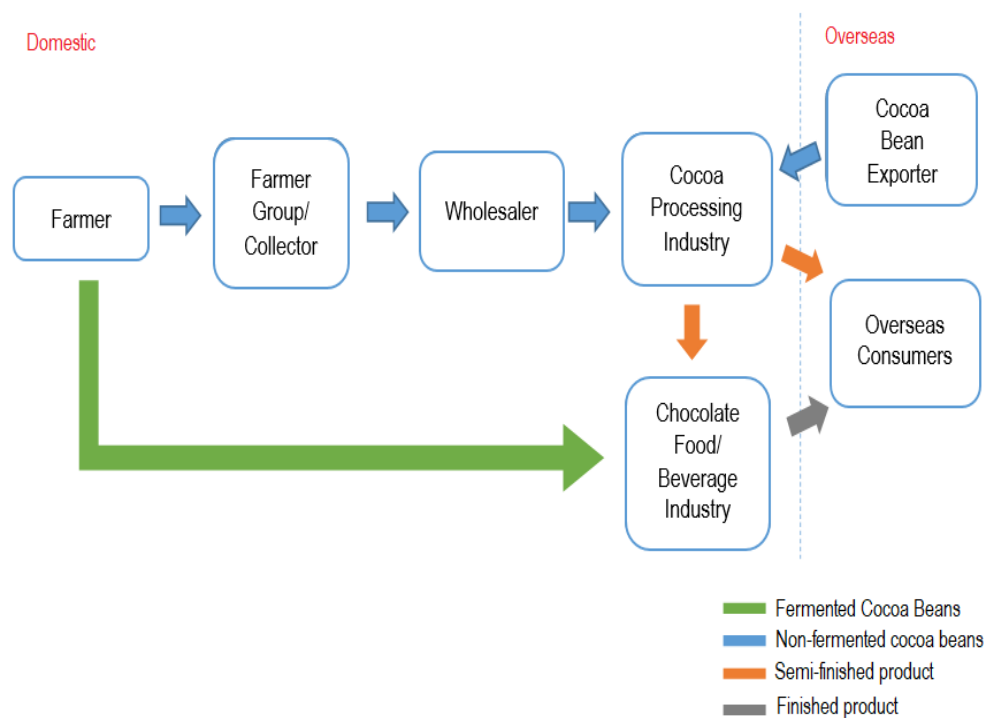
Domestic

Overseas

Farmer

Farmer Group/ Collector

Wholesaler

Cocoa Processing Industry

Cocoa Bean Exporter

Overseas Consumers

Chocolate Food/ Beverage Industry

Fermented Cocoa Beans
Non-fermented cocoa beans
Semi-finished product
Finished product